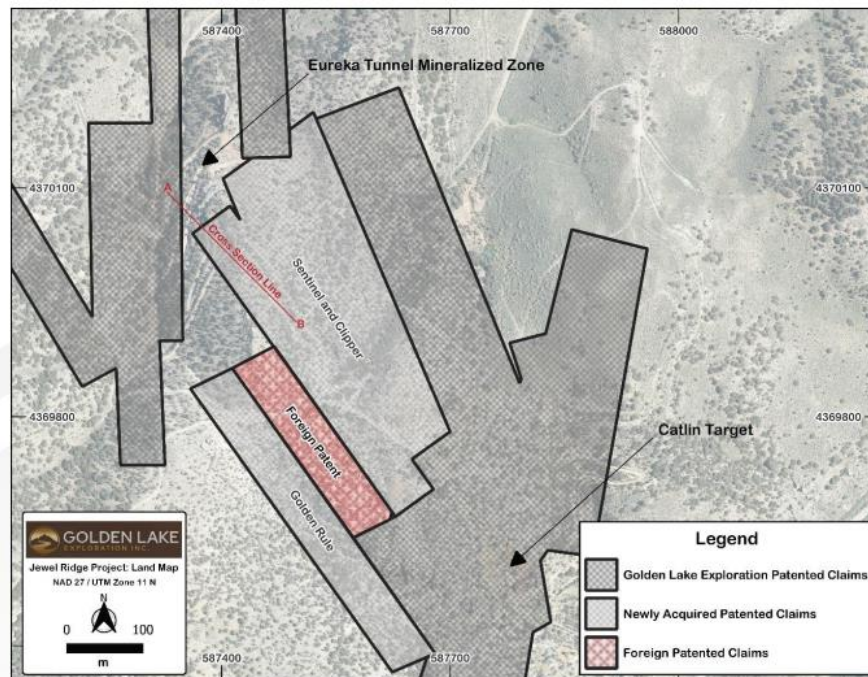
587400

587700

588000

Eureka Tunnel Mineralized Zone

4370100

4370100

A

Cross Section Line

B

Sentinel and Clipper

4369800

4369800

Foreign Patent

Catlin Target

Golden Rule

GOLDEN LAKE
EXPLORATION INC.

Jewel Ridge Project: Land Map
NAD 27 / UTM Zone 11 N

N

0

100

m

587400

587700

Legend

Golden Lake Exploration Patented Claims

Newly Acquired Patented Claims

Foreign Patented Claims